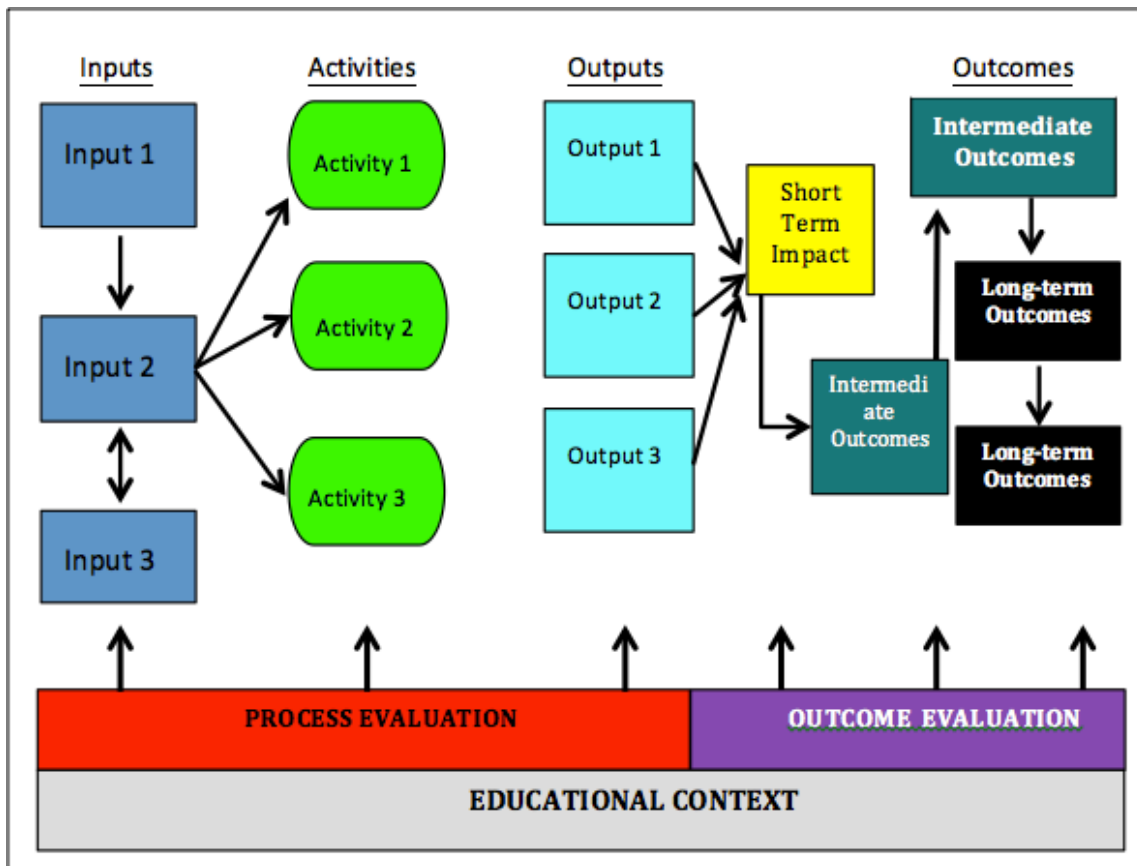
Inputs

Activities

Outputs

Outcomes

Input 1

Input 2

Input 3

Activity 1

Activity 2

Activity 3

Output 1

Output 2

Output 3

Short Term Impact

Intermediate Outcomes

Intermedi ate Outcomes

Long-term Outcomes

Long-term Outcomes

PROCESS EVALUATION

OUTCOME EVALUATION

EDUCATIONAL CONTEXT